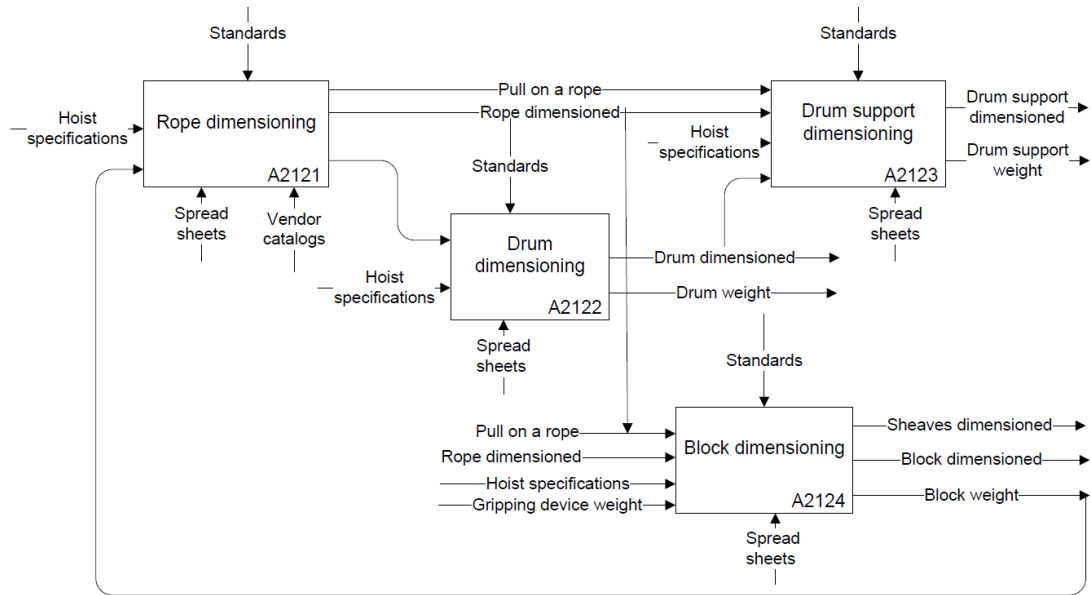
Standards

Hoist specifications

Rope dimensioning

A2121

Spread sheets

Vendor catalogs

Pull on a rope

Rope dimensioned

Standards

Drum dimensioning

A2122

Hoist specifications

Spread sheets

Drum dimensioned

Drum weight

Standards

Hoist specifications

Drum support dimensioning

A2123

Spread sheets

Drum support dimensioned

Drum support weight

Standards

Pull on a rope

Rope dimensioned

Hoist specifications

Gripping device weight

Block dimensioning

A2124

Spread sheets

Sheaves dimensioned

Block dimensioned

Block weight